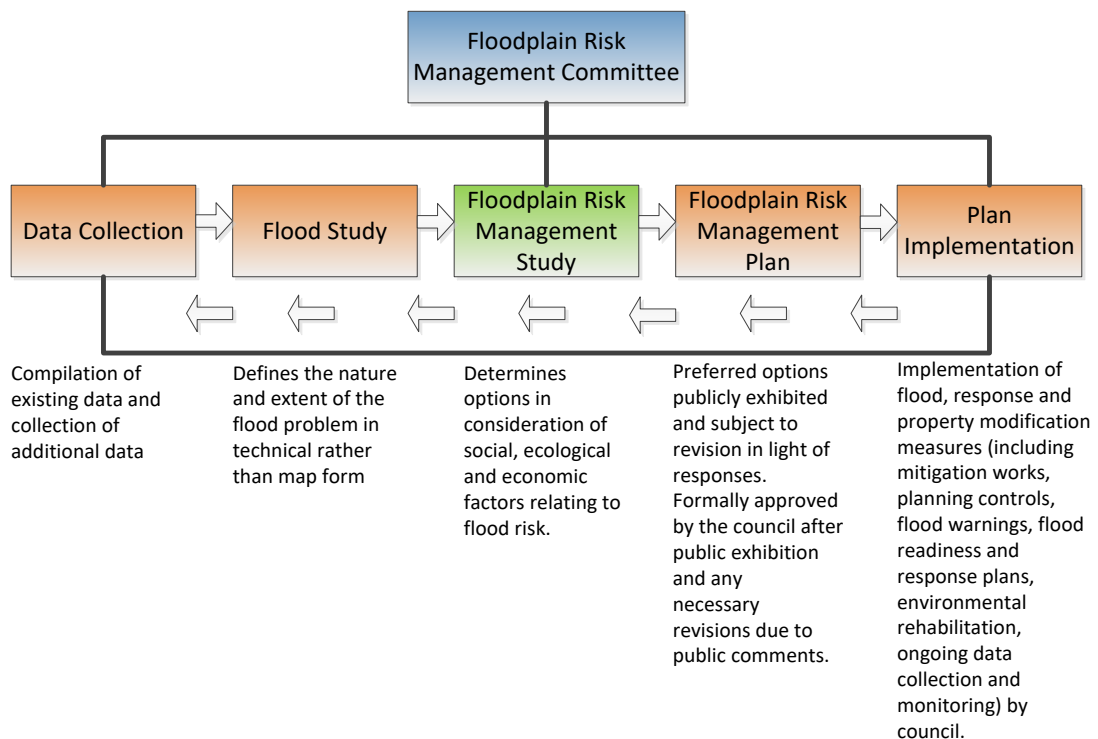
Floodplain Risk Management Committee

Data Collection

Flood Study

Floodplain Risk Management Study

Floodplain Risk Management Plan

Plan Implementation

Compilation of existing data and collection of additional data

Defines the nature and extent of the flood problem in technical rather than map form

Determines options in consideration of social, ecological and economic factors relating to flood risk.

Preferred options publicly exhibited and subject to revision in light of responses. Formally approved by the council after public exhibition and any necessary revisions due to public comments.

Implementation of flood, response and property modification measures (including mitigation works, planning controls, flood warnings, flood readiness and response plans, environmental rehabilitation, ongoing data collection and monitoring) by council.